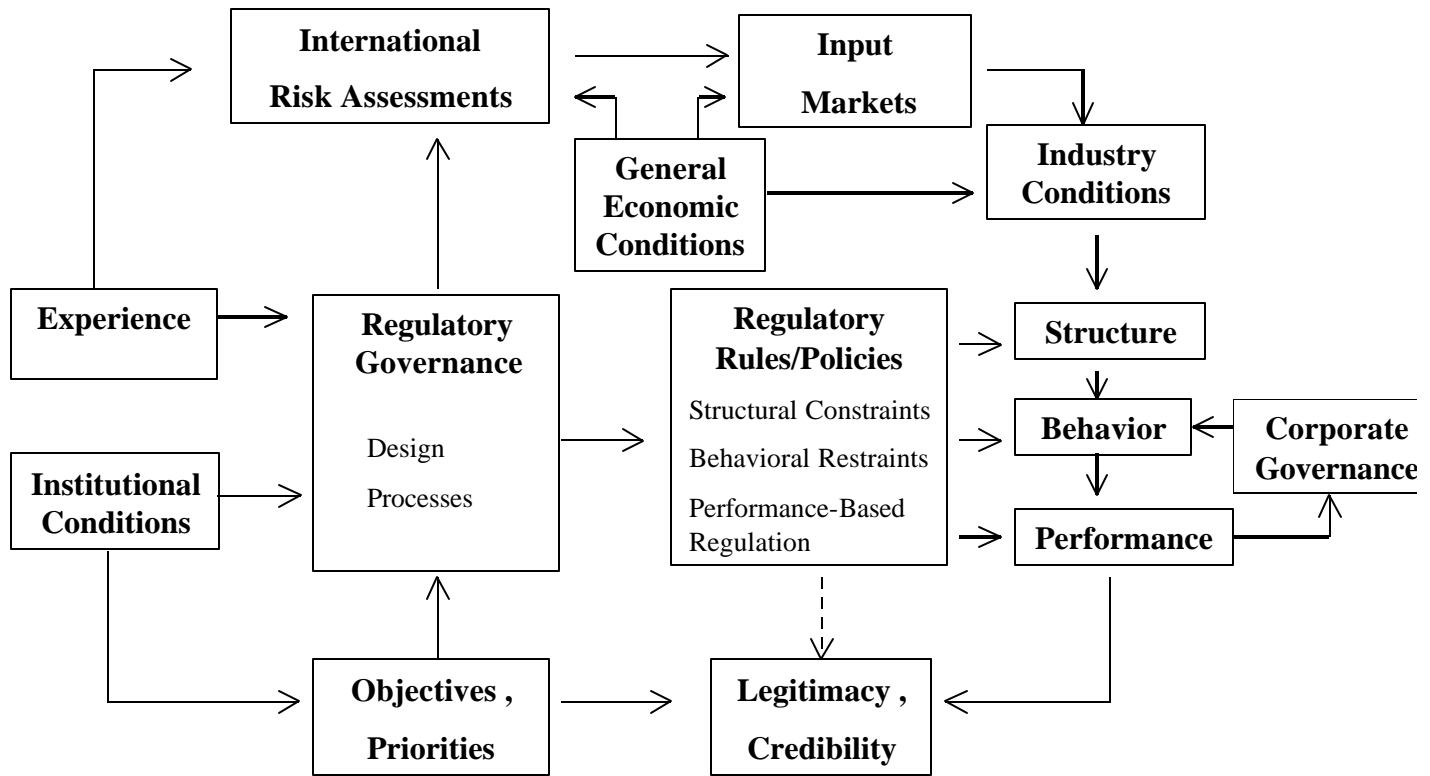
International Risk Assessments

Input Markets

General Economic Conditions

Industry Conditions

Experience

Regulatory Governance

Design

Processes

Regulatory Rules/Policies

Structural Constraints

Behavioral Restraints

Performance-Based Regulation

Structure

Behavior

Corporate Governance

Institutional Conditions

Performance

Objectives , Priorities

Legitimacy , Credibility